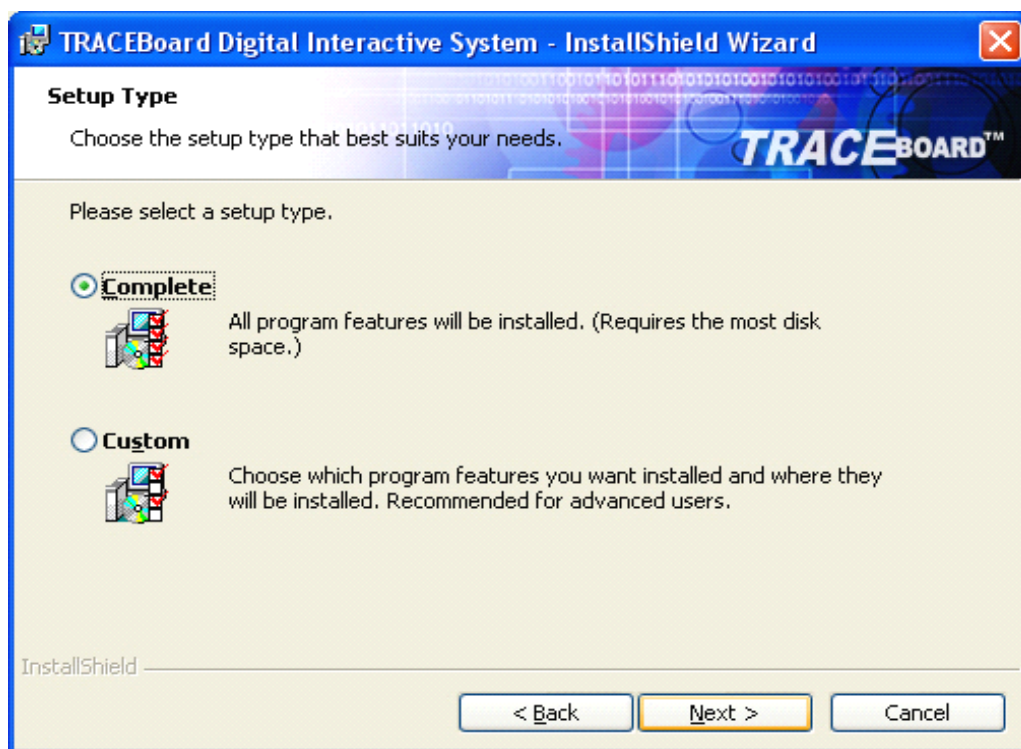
TRACEBoard Digital Interactive System - InstallShield Wizard

Setup Type

Choose the setup type that best suits your needs.

TRACEBOARD™

Please select a setup type.

Complete

All program features will be installed. (Requires the most disk space.)

Custom

Choose which program features you want installed and where they will be installed. Recommended for advanced users.

InstallShield

< Back

Next >

Cancel